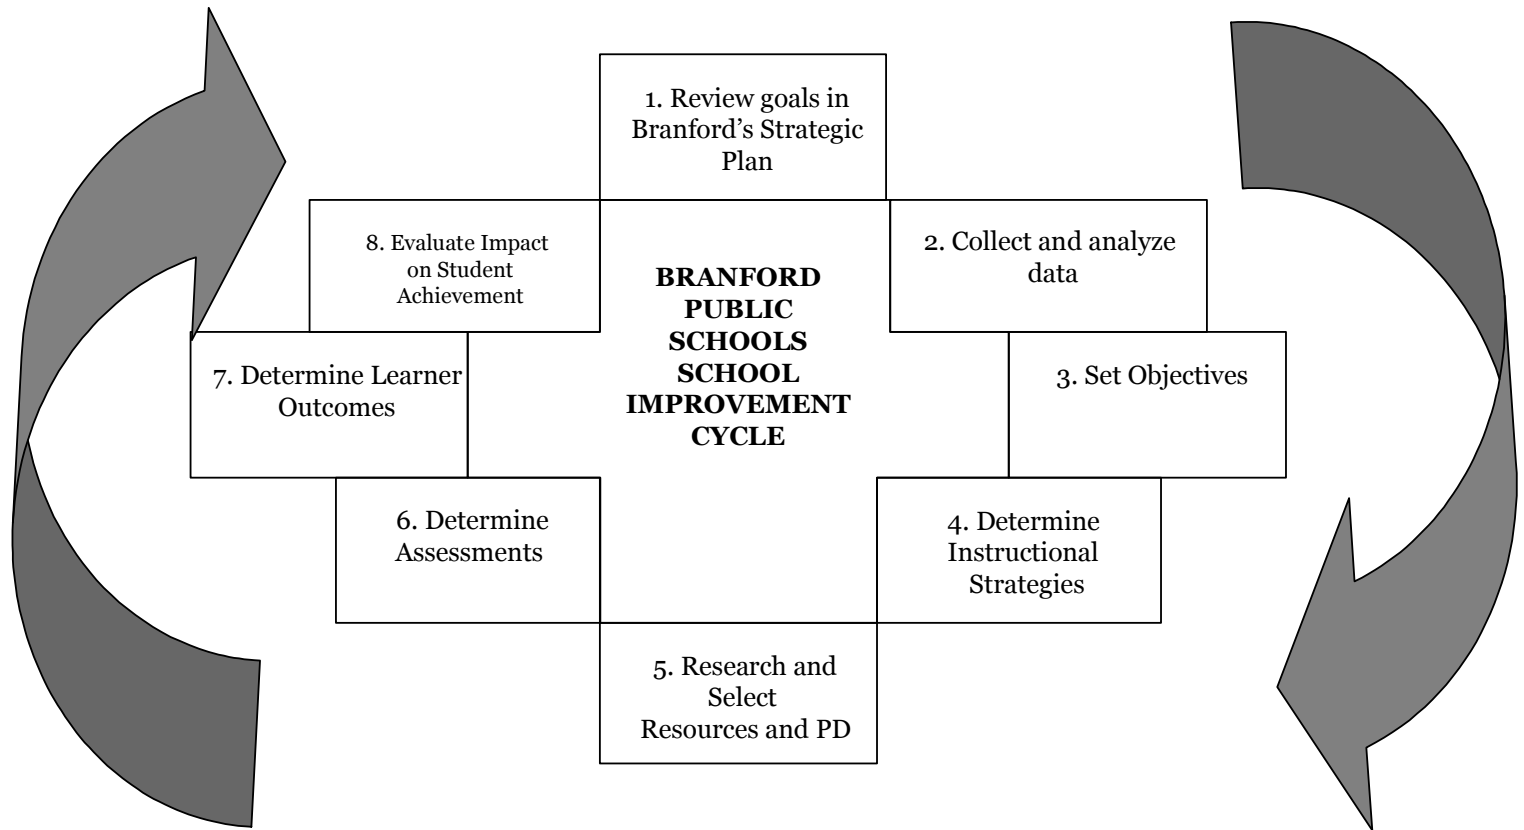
1. Review goals in Branford's Strategic Plan

8. Evaluate Impact on Student Achievement

BRANFORD PUBLIC SCHOOLS SCHOOL IMPROVEMENT CYCLE

2. Collect and analyze data

7. Determine Learner Outcomes

3. Set Objectives

6. Determine Assessments

4. Determine Instructional Strategies

5. Research and Select Resources and PD